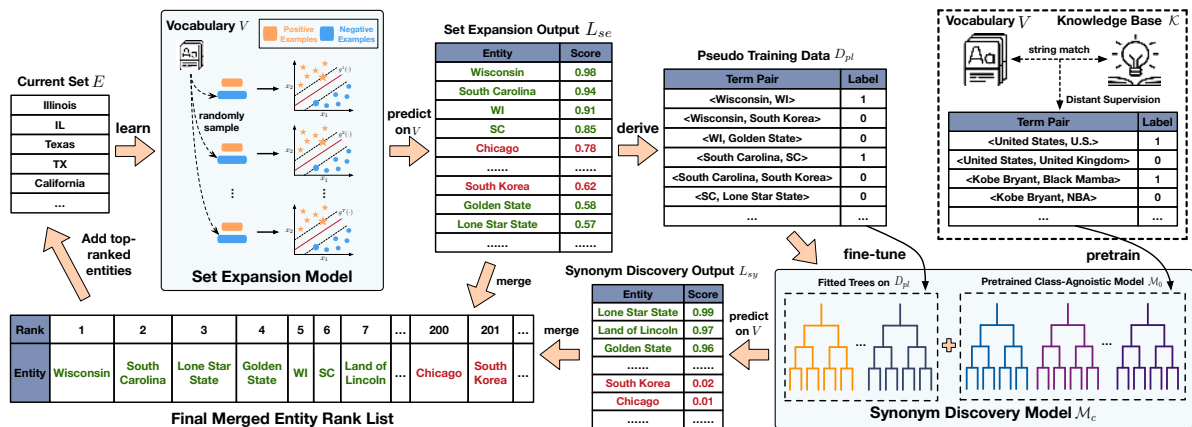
Current Set $E$

| Illinois |
|---|
| IL |
| Texas |
| TX |
| California |
| ... |

learn

Add top-ranked entities

Vocabulary $V$

Positive Examples

Negative Examples

randomly sample

$y^{(1)}$

$x_2$

$x_1$

⋮

Set Expansion Model

predict on $V$

Set Expansion Output $L_{se}$

| Entity | Score |
|---|---|
| Wisconsin | 0.98 |
| South Carolina | 0.94 |
| WI | 0.91 |
| SC | 0.85 |
| Chicago | 0.78 |
| ...... | ...... |
| South Korea | 0.62 |
| Golden State | 0.58 |
| Lone Star State | 0.57 |
| ...... | ...... |

derive

Pseudo Training Data $D_{pl}$

| Term Pair | Label |
|---|---|
| <Wisconsin, WI> | 1 |
| <Wisconsin, South Korea> | 0 |
| <WI, Golden State> | 0 |
| <South Carolina, SC> | 1 |
| <South Carolina, South Korea> | 0 |
| <SC, Lone Star State> | 0 |
| ... | ... |

Vocabulary $V$

Knowledge Base $\mathcal{K}$

string match

Distant Supervision

| Term Pair | Label |
|---|---|
| <United States, U.S.> | 1 |
| <United States, United Kingdom> | 0 |
| <Kobe Bryant, Black Mamba> | 1 |
| <Kobe Bryant, NBA> | 0 |
| ... | ... |

fine-tune

pretrain

merge

Synonym Discovery Output $L_{sy}$

| Entity | Score |
|---|---|
| Lone Star State | 0.99 |
| Land of Lincoln | 0.97 |
| Golden State | 0.96 |
| ...... | ...... |
| South Korea | 0.02 |
| Chicago | 0.01 |
| ...... | ...... |

predict on $V$

Fitted Trees on $D_{pl}$

Pretrained Class-Agnostic Model $\mathcal{M}_0$

Synonym Discovery Model $\mathcal{M}_c$

merge

| Rank | 1 | 2 | 3 | 4 | 5 | 6 | 7 | ... | 200 | 201 | ... |
|---|---|---|---|---|---|---|---|---|---|---|---|
| Entity | Wisconsin | South Carolina | Lone Star State | Golden State | WI | SC | Land of Lincoln | ... | Chicago | South Korea | ... |

Final Merged Entity Rank List